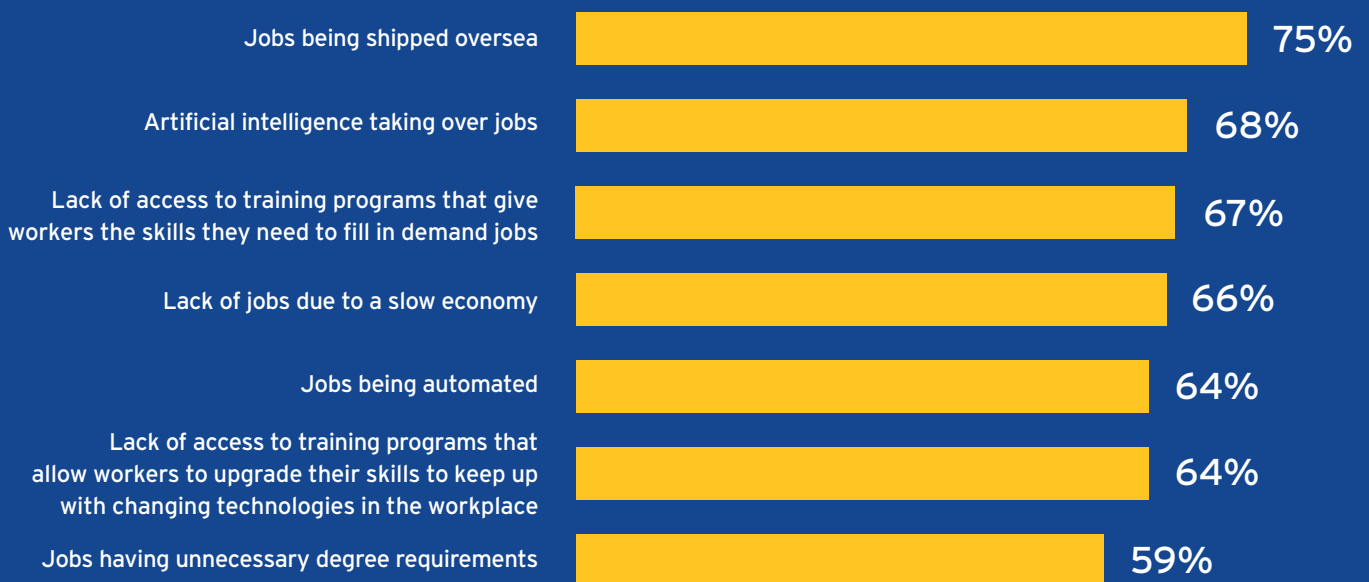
Jobs being shipped oversea
75%

Artificial intelligence taking over jobs
68%

Lack of access to training programs that give workers the skills they need to fill in demand jobs
67%

Lack of jobs due to a slow economy
66%

Jobs being automated
64%

Lack of access to training programs that allow workers to upgrade their skills to keep up with changing technologies in the workplace
64%

Jobs having unnecessary degree requirements
59%